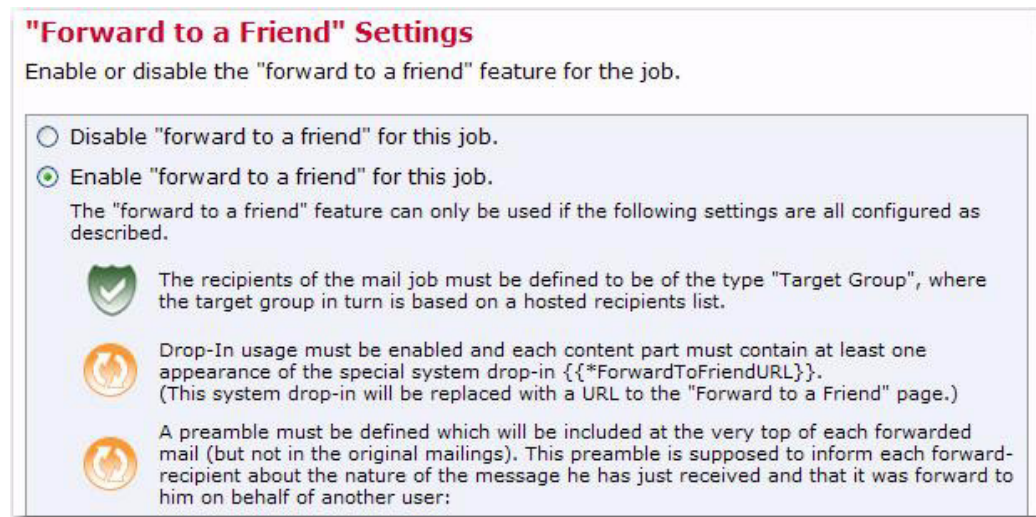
"Forward to a Friend" Settings

Enable or disable the "forward to a friend" feature for the job.

Disable "forward to a friend" for this job.

Enable "forward to a friend" for this job.

The "forward to a friend" feature can only be used if the following settings are all configured as described.

The recipients of the mail job must be defined to be of the type "Target Group", where the target group in turn is based on a hosted recipients list.

Drop-In usage must be enabled and each content part must contain at least one appearance of the special system drop-in {{*ForwardToFriendURL}}. (This system drop-in will be replaced with a URL to the "Forward to a Friend" page.)

A preamble must be defined which will be included at the very top of each forwarded mail (but not in the original mailings). This preamble is supposed to inform each forward-recipient about the nature of the message he has just received and that it was forward to him on behalf of another user: